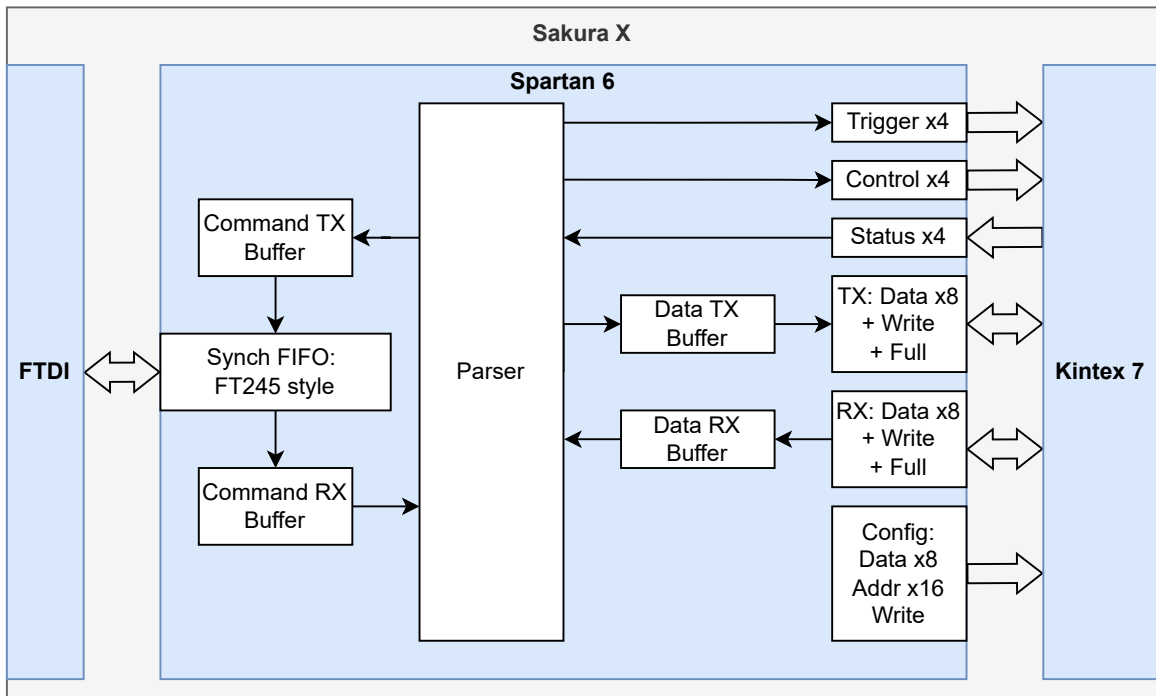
Sakura X

Spartan 6

FTDI

Command TX Buffer

Synch FIFO: FT245 style

Command RX Buffer

Parser

Trigger x4

Control x4

Status x4

Data TX Buffer

TX: Data x8 + Write + Full

Data RX Buffer

RX: Data x8 + Write + Full

Config: Data x8 Addr x16 Write

Kintex 7